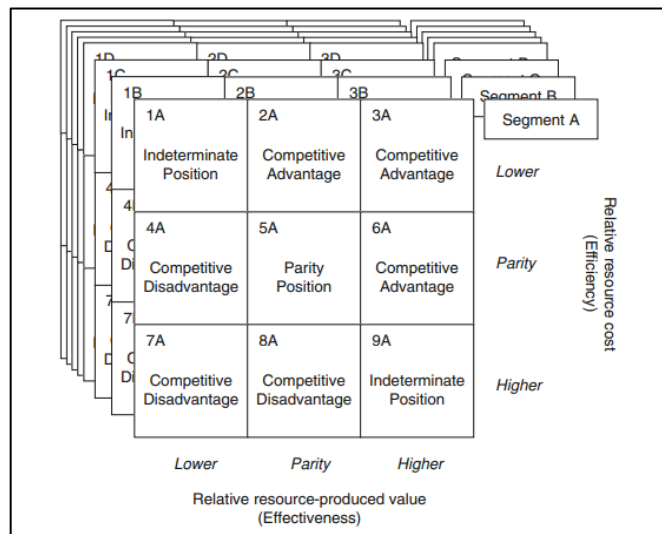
1D 2D 3D Segment D
1C 2C 3C Segment C
1B 2B 3B Segment B
Segment A

| | Lower | Parity | Higher | |
|---|---|---|---|---|
| | 1A Indeterminate Position | 2A Competitive Advantage | 3A Competitive Advantage | Lower |
| | 4A Competitive Disadvantage | 5A Parity Position | 6A Competitive Advantage | Parity |
| | 7A Competitive Disadvantage | 8A Competitive Disadvantage | 9A Indeterminate Position | Higher |

Relative resource cost (Efficiency)

Relative resource-produced value (Effectiveness)